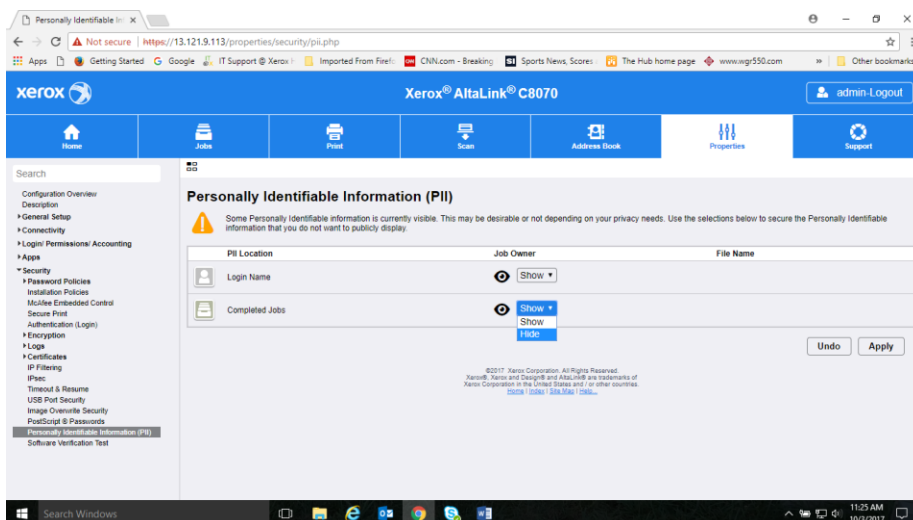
Personally Identifiable In ×

Not secure | https://13.121.9.113/properties/security/pii.php

Apps Getting Started Google IT Support @ Xerox Imported From Firefox CNN.com - Breaking Sports News, Scores The Hub home page www.wgr550.com » Other bookmarks

xerox

Xerox® AltaLink® C8070

admin-Logout

Home Jobs Print Scan Address Book Properties Support

Search

Configuration Overview
Description
General Setup
Connectivity
Login/ Permissions/ Accounting
Apps
Security
Password Policies
Installation Policies
McAfee Embedded Control
Secure Print
Authentication (Login)
Encryption
Logs
Certificates
IP Filtering
IPsec
Timeout & Resume
USB Port Security
Image Overwrite Security
PostScript ® Passwords
Personally Identifiable Information (PII)
Software Verification Test

Personally Identifiable Information (PII)

Some Personally Identifiable information is currently visible. This may be desirable or not depending on your privacy needs. Use the selections below to secure the Personally Identifiable information that you do not want to publicly display.

| PII Location | Job Owner | File Name |
|---|---|---|
| Login Name | Show | |
| Completed Jobs | Show | |

Show
Hide

Undo Apply

©2017 Xerox Corporation. All Rights Reserved.
Xerox®, Xerox and Design® and AltaLink® are trademarks of Xerox Corporation in the United States and / or other countries.
Home | Index | Site Map | Help...

Search Windows

11:25 AM
10/3/2017